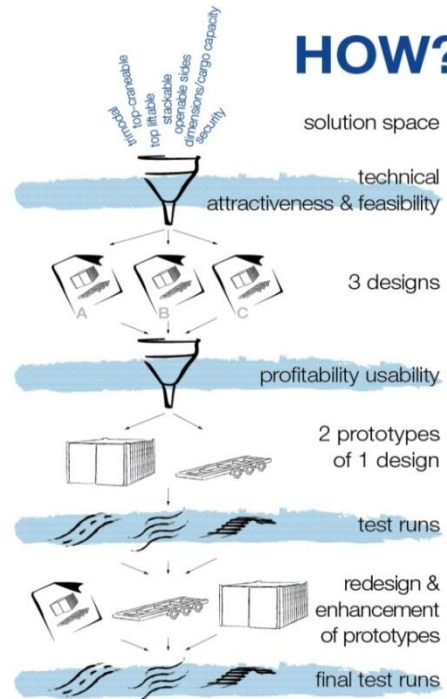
HOW?

trimodal
top-craneable
top liftable
stackable
openable sides
dimensions/cargo capacity
security

solution space

technical attractiveness & feasibility

A
B
C

3 designs

profitability usability

2 prototypes of 1 design

test runs

redesign & enhancement of prototypes

final test runs